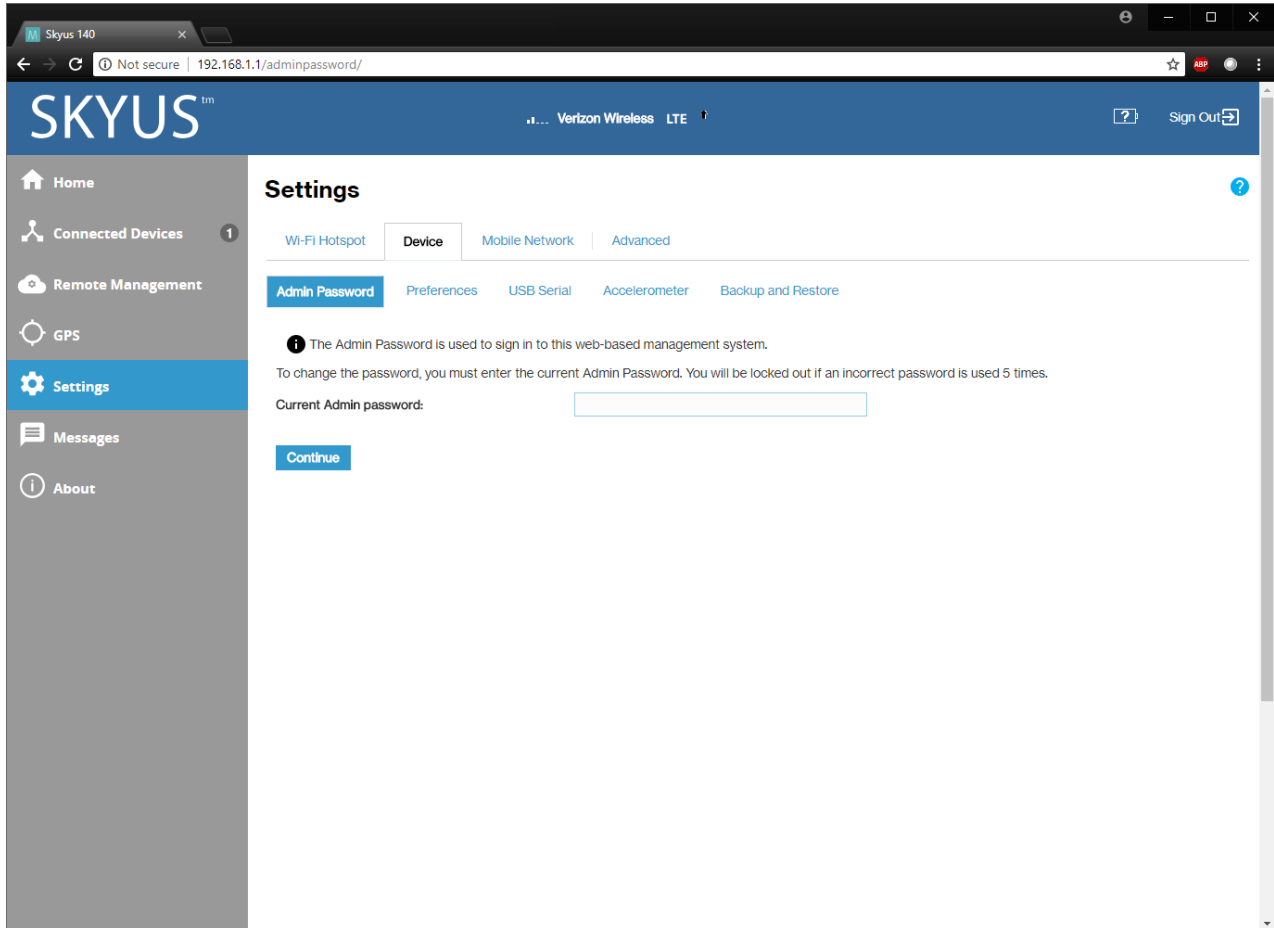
Skyus 140

Not secure | 192.168.1.1/adminpassword/

ABP

SKYUS tm

Verizon Wireless LTE

Sign Out

Home

Connected Devices 1

Remote Management

GPS

Settings

Messages

About

Settings

Wi-Fi Hotspot | Device | Mobile Network | Advanced

Admin Password | Preferences | USB Serial | Accelerometer | Backup and Restore

The Admin Password is used to sign in to this web-based management system.

To change the password, you must enter the current Admin Password. You will be locked out if an incorrect password is used 5 times.

Current Admin password:

Continue